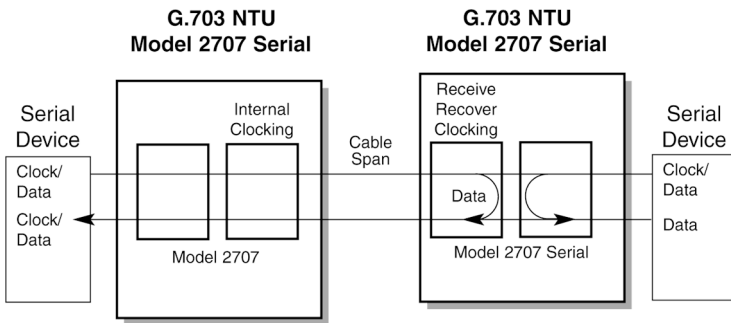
G.703 NTU
Model 2707 Serial

G.703 NTU
Model 2707 Serial

Serial
Device

Clock/
Data

Clock/
Data

Internal
Clocking

Model 2707

Cable
Span

Receive
Recover
Clocking

Data

Model 2707 Serial

Serial
Device

Clock/
Data

Data